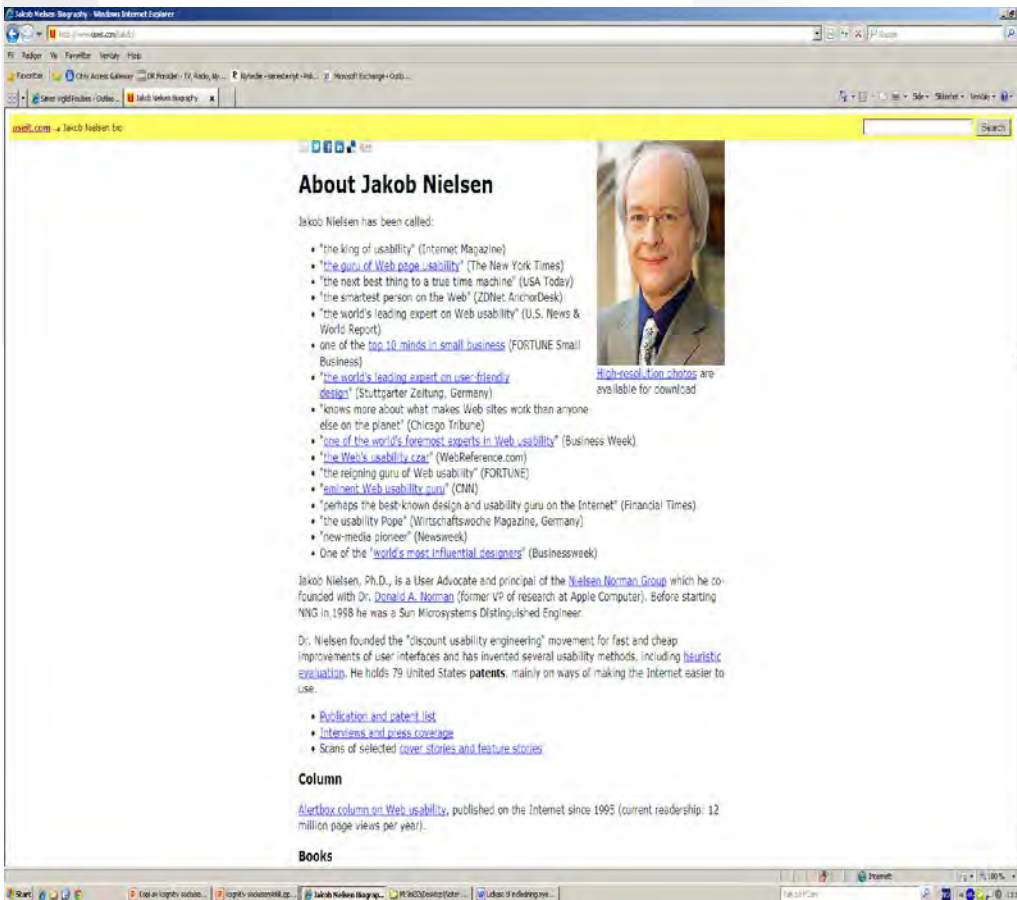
Jakob Nielsen Biography - Windows Internet Explorer

http://www.useit.com/jakob/

Favoritter

Jakob Nielsen Biography

useit.com → Jakob Nielsen bio

Search

About Jakob Nielsen

Jakob Nielsen has been called:

- "the king of usability" (Internet Magazine)
- "the guru of Web page usability" (The New York Times)
- "the next best thing to a true time machine" (USA Today)
- "the smartest person on the Web" (ZDNet AnchorDesk)
- "the world's leading expert on Web usability" (U.S. News & World Report)
- one of the top 10 minds in small business (FORTUNE Small Business)
- "the world's leading expert on user-friendly design" (Stuttgarter Zeitung, Germany)
- "knows more about what makes Web sites work than anyone else on the planet" (Chicago Tribune)
- "one of the world's foremost experts in Web usability" (Business Week)
- "the Web's usability czar" (WebReference.com)
- "the reigning guru of Web usability" (FORTUNE)
- "eminent Web usability guru" (CNN)
- "perhaps the best-known design and usability guru on the Internet" (Financial Times)
- "the usability Pope" (Wirtschaftswoche Magazine, Germany)
- "new-media pioneer" (Newsweek)
- One of the "world's most influential designers" (Businessweek)

High-resolution photos are available for download

Jakob Nielsen, Ph.D., is a User Advocate and principal of the Nielsen Norman Group which he co-founded with Dr. Donald A. Norman (former VP of research at Apple Computer). Before starting NNG in 1998 he was a Sun Microsystems Distinguished Engineer.

Dr. Nielsen founded the "discount usability engineering" movement for fast and cheap improvements of user interfaces and has invented several usability methods, including heuristic evaluation. He holds 79 United States patents, mainly on ways of making the Internet easier to use.

- Publication and patent list
- Interviews and press coverage
- Scans of selected cover stories and feature stories

Column

Alertbox column on Web usability, published on the Internet since 1995 (current readership: 12 million page views per year).

Books

Internet | 100%

Start